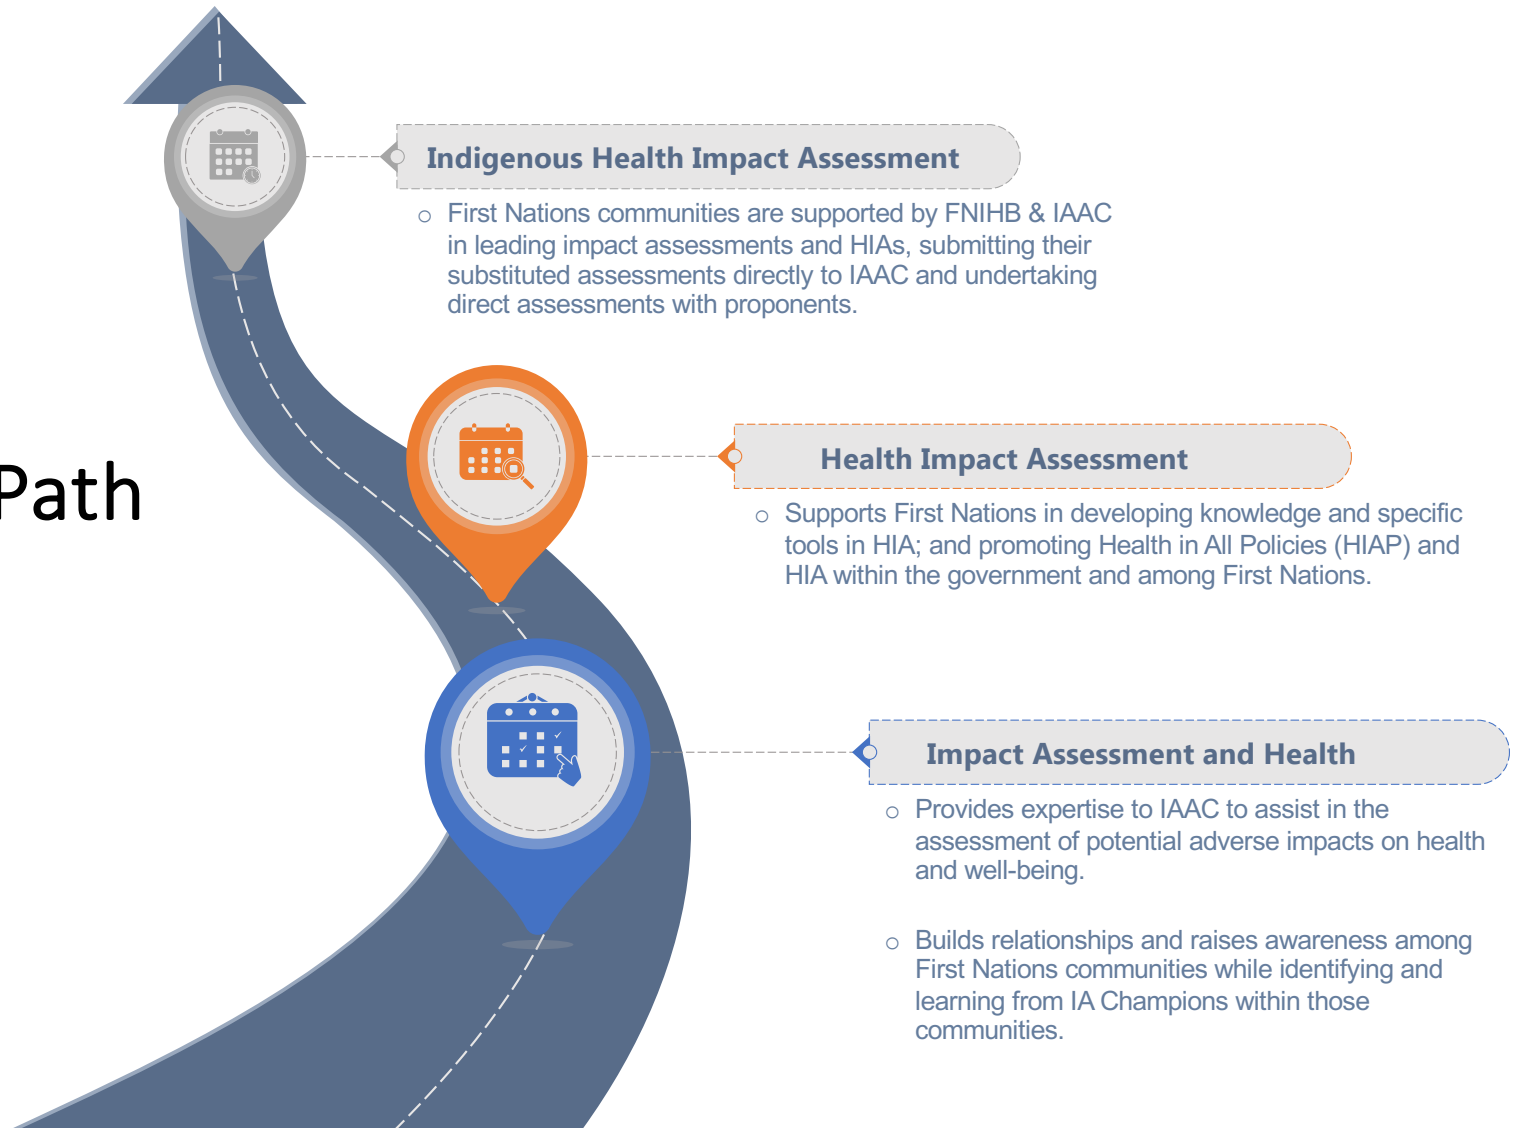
Path

Indigenous Health Impact Assessment

○ First Nations communities are supported by FNIHB & IAAC in leading impact assessments and HIAs, submitting their substituted assessments directly to IAAC and undertaking direct assessments with proponents.

Health Impact Assessment

○ Supports First Nations in developing knowledge and specific tools in HIA; and promoting Health in All Policies (HIAP) and HIA within the government and among First Nations.

Impact Assessment and Health

○ Provides expertise to IAAC to assist in the assessment of potential adverse impacts on health and well-being.

○ Builds relationships and raises awareness among First Nations communities while identifying and learning from IA Champions within those communities.